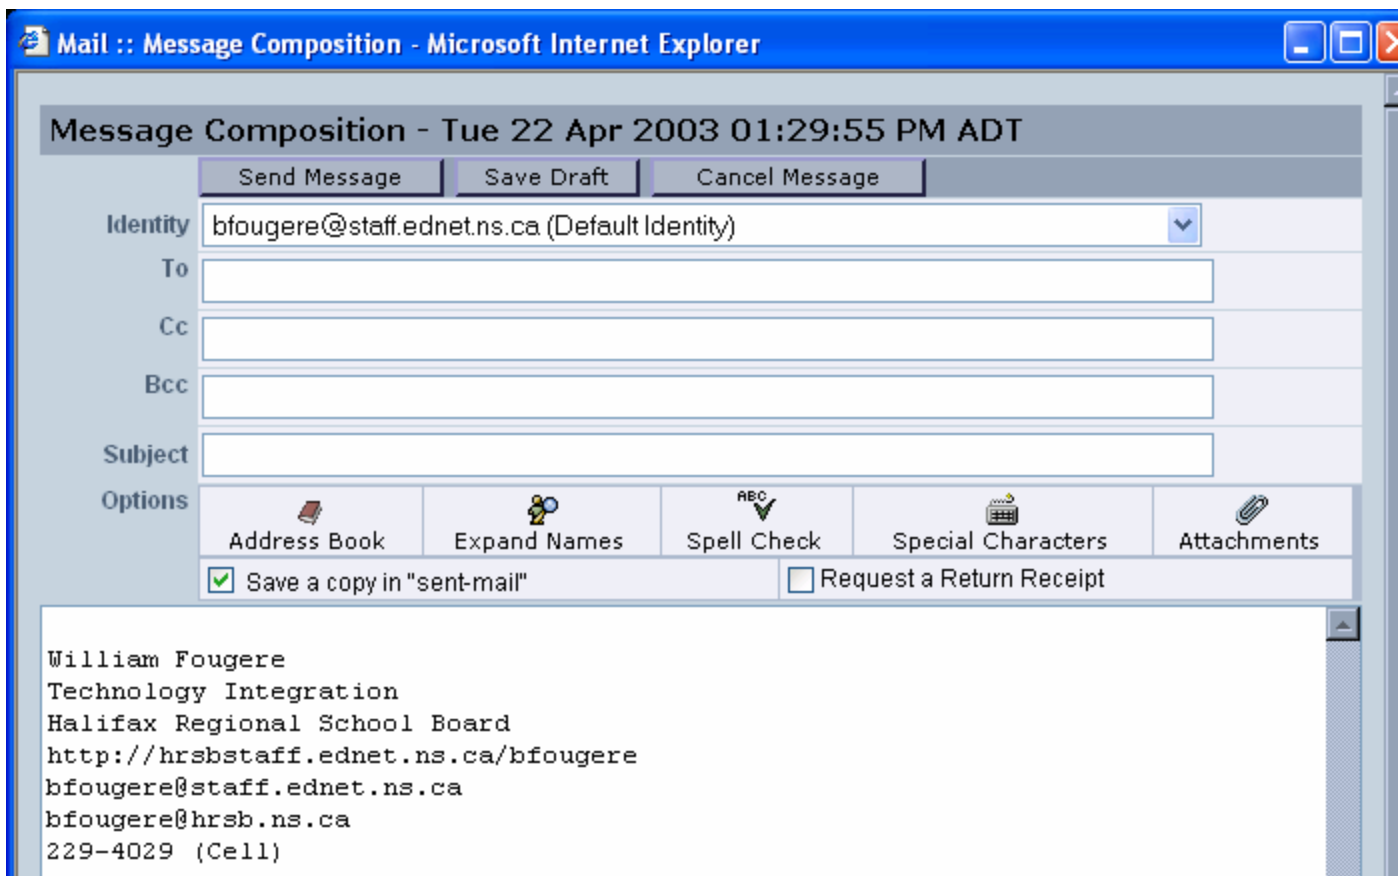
Mail :: Message Composition - Microsoft Internet Explorer

Message Composition - Tue 22 Apr 2003 01:29:55 PM ADT

Send Message | Save Draft | Cancel Message

Identity bfougere@staff.ednet.ns.ca (Default Identity)

To

Cc

Bcc

Subject

Options

Address Book | Expand Names | ABC Spell Check | Special Characters | Attachments

Save a copy in "sent-mail"

Request a Return Receipt

William Fougere
Technology Integration
Halifax Regional School Board
http://hrsbstaff.ednet.ns.ca/bfougere
bfougere@staff.ednet.ns.ca
bfougere@hrsb.ns.ca
229-4029 (Cell)